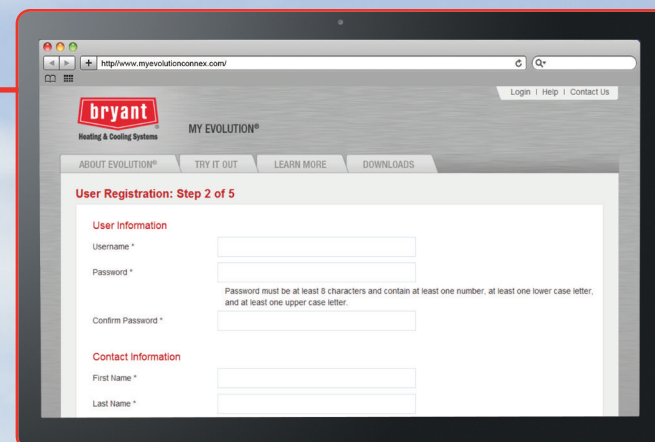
http//www.myevolutionconnex.com/

Login | Help | Contact Us

bryant
Heating & Cooling Systems

MY EVOLUTION®

ABOUT EVOLUTION® TRY IT OUT LEARN MORE DOWNLOADS

User Registration: Step 2 of 5

User Information

Username *

Password *

Password must be at least 8 characters and contain at least one number, at least one lower case letter, and at least one upper case letter.

Confirm Password *

Contact Information

First Name *

Last Name *